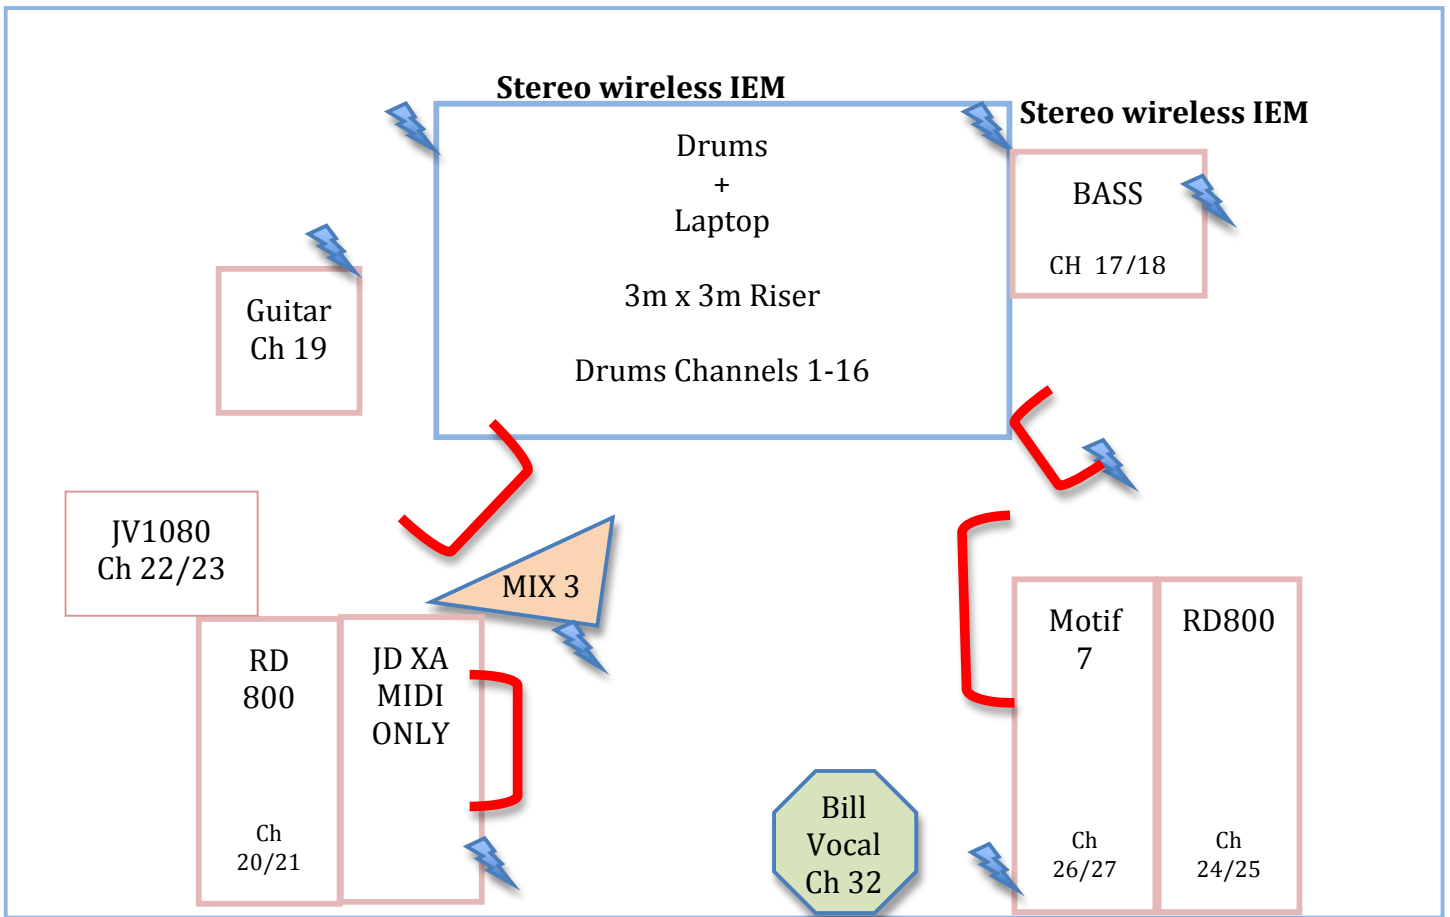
Stereo wireless IEM

Drums
+
Laptop

3m x 3m Riser

Drums Channels 1-16

Stereo wireless IEM

BASS

CH 17/18

Guitar
Ch 19

JV1080
Ch 22/23

MIX 3

RD
800

Ch
20/21

JD XA
MIDI
ONLY

Motif
7

Ch
26/27

RD800

Ch
24/25

Bill
Vocal
Ch 32